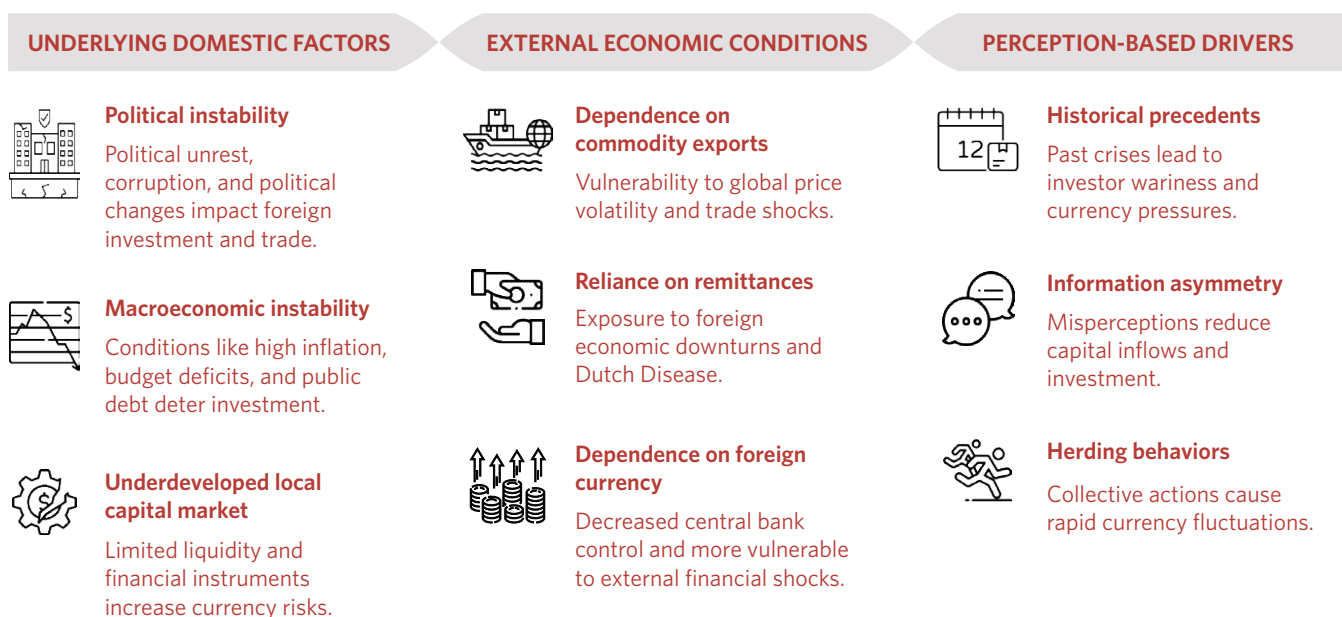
UNDERLYING DOMESTIC FACTORS

Political instability

Political unrest, corruption, and political changes impact foreign investment and trade.

Macroeconomic instability

Conditions like high inflation, budget deficits, and public debt deter investment.

Underdeveloped local capital market

Limited liquidity and financial instruments increase currency risks.

EXTERNAL ECONOMIC CONDITIONS

Dependence on commodity exports

Vulnerability to global price volatility and trade shocks.

Reliance on remittances

Exposure to foreign economic downturns and Dutch Disease.

Dependence on foreign currency

Decreased central bank control and more vulnerable to external financial shocks.

PERCEPTION-BASED DRIVERS

12

Historical precedents

Past crises lead to investor wariness and currency pressures.

Information asymmetry

Misperceptions reduce capital inflows and investment.

Herding behaviors

Collective actions cause rapid currency fluctuations.